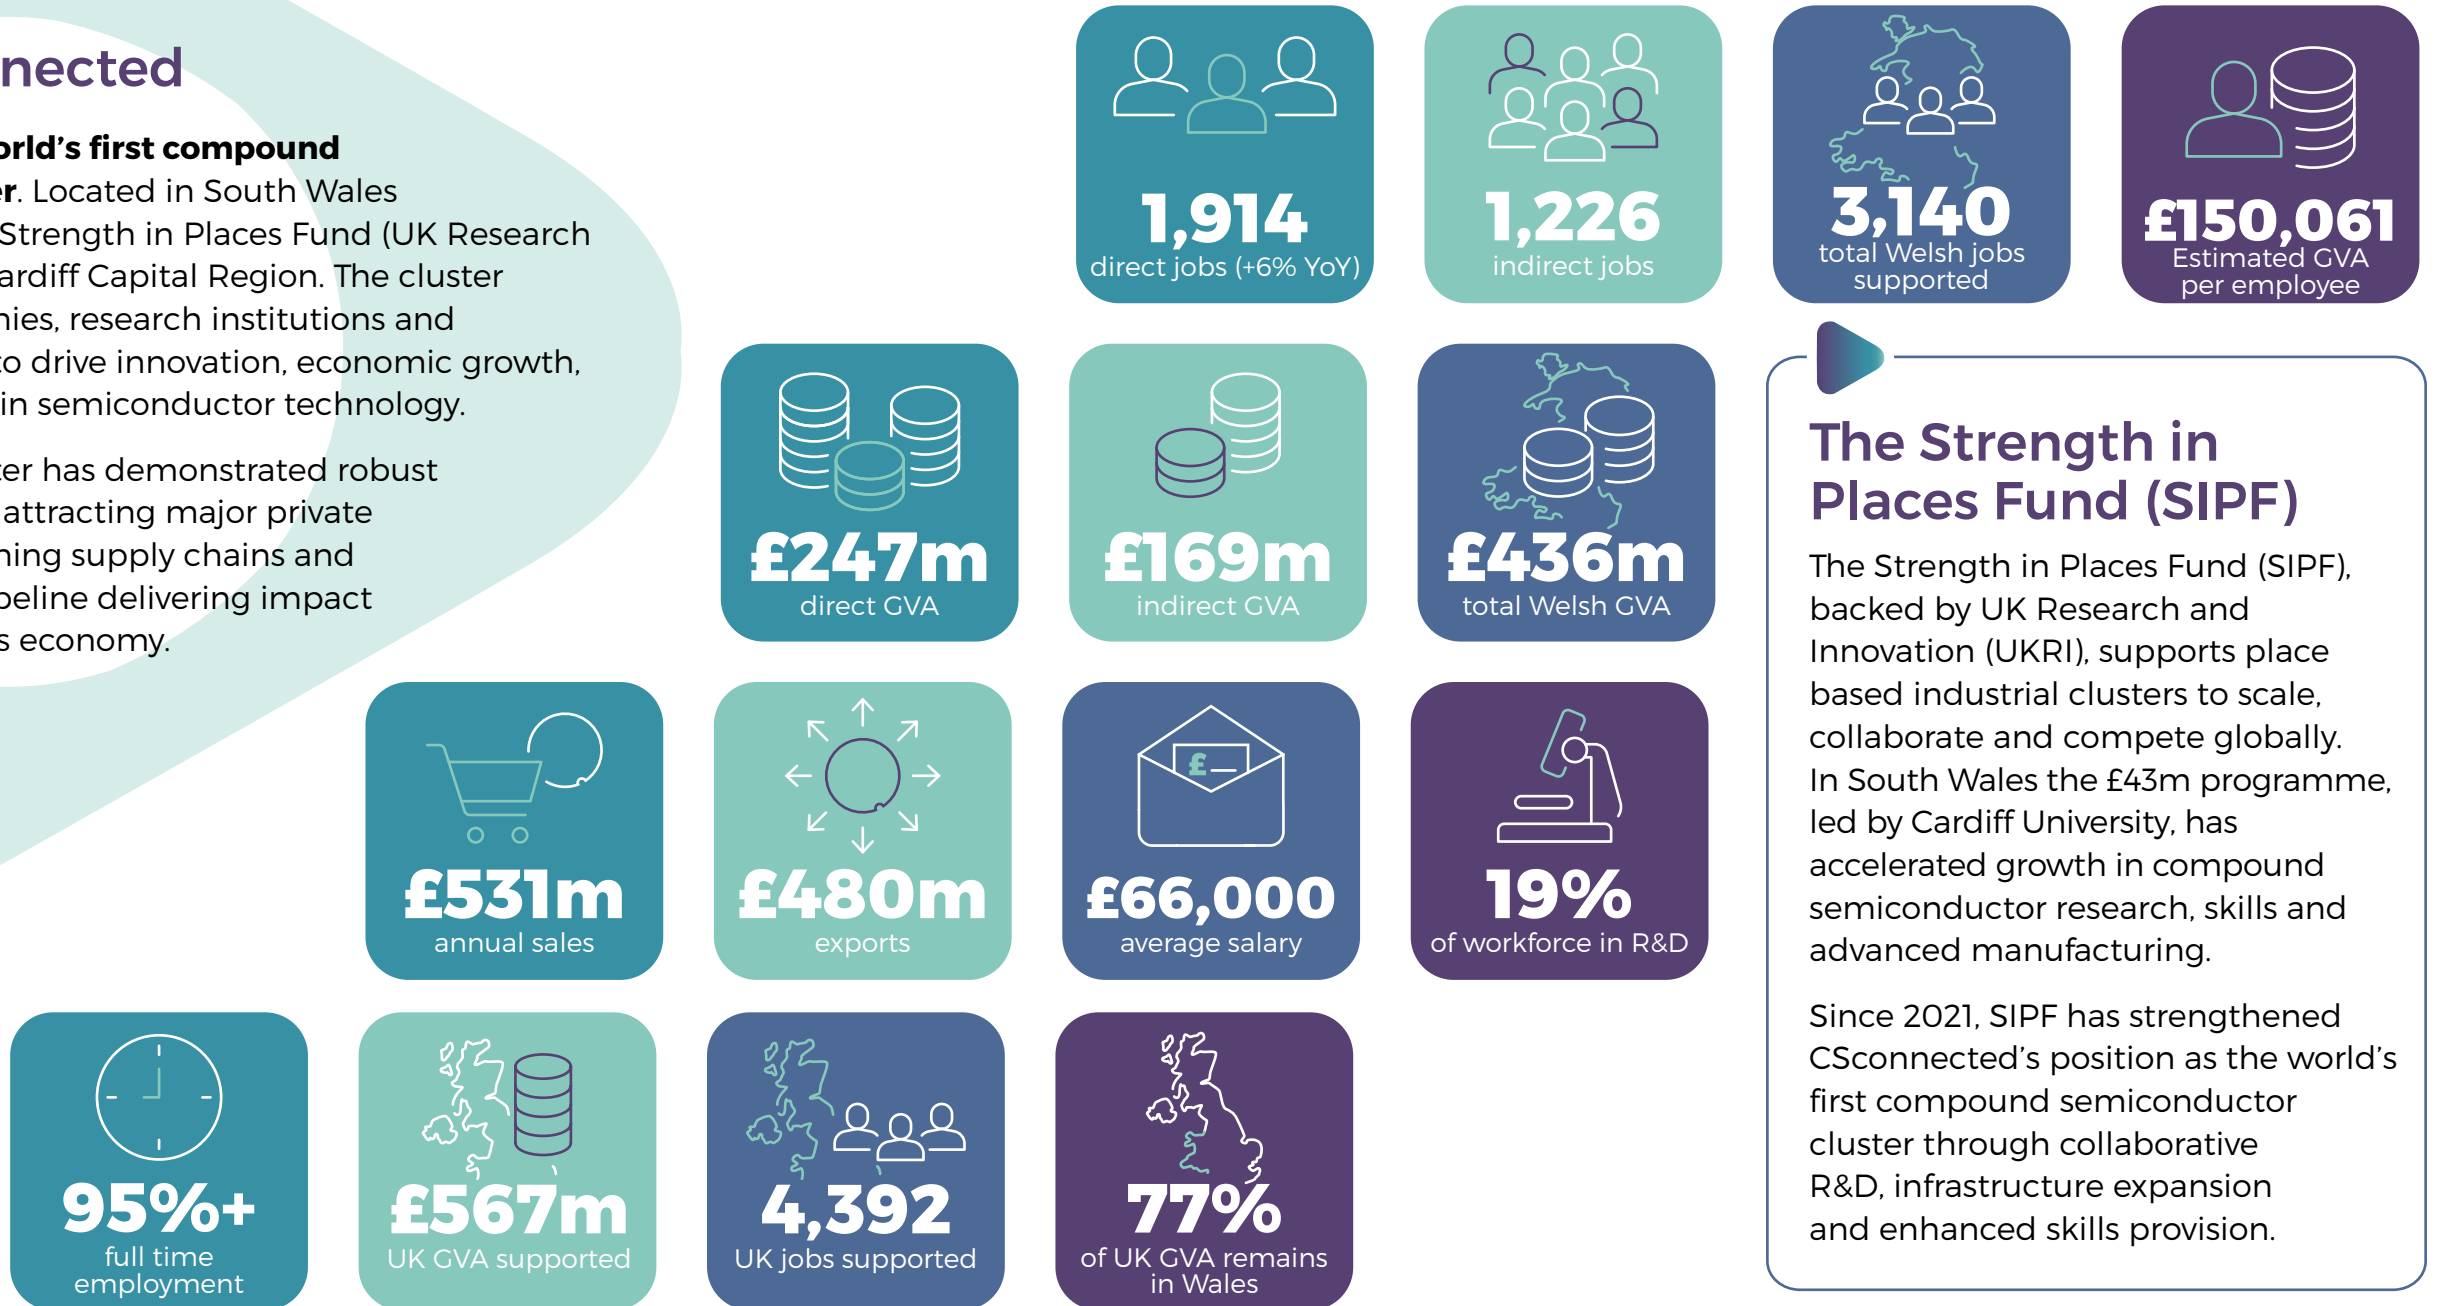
nected

orld's first compound r. Located in South Wales Strength in Places Fund (UK Research ardiff Capital Region. The cluster nies, research institutions and to drive innovation, economic growth, in semiconductor technology.

ter has demonstrated robust attracting major private ning supply chains and peline delivering impact s economy.

1,914
direct jobs (+6% YoY)

1,226
indirect jobs

3,140
total Welsh jobs supported

£150,061
Estimated GVA per employee

£247m
direct GVA

£169m
indirect GVA

£436m
total Welsh GVA

£531m
annual sales

£480m
exports

£
£66,000
average salary

19%
of workforce in R&D

95%+
full time employment

£567m
UK GVA supported

4,392
UK jobs supported

77%
of UK GVA remains in Wales

The Strength in Places Fund (SIPF)

The Strength in Places Fund (SIPF), backed by UK Research and Innovation (UKRI), supports place based industrial clusters to scale, collaborate and compete globally. In South Wales the £43m programme, led by Cardiff University, has accelerated growth in compound semiconductor research, skills and advanced manufacturing.

Since 2021, SIPF has strengthened CSconnected's position as the world's first compound semiconductor cluster through collaborative R&D, infrastructure expansion and enhanced skills provision.